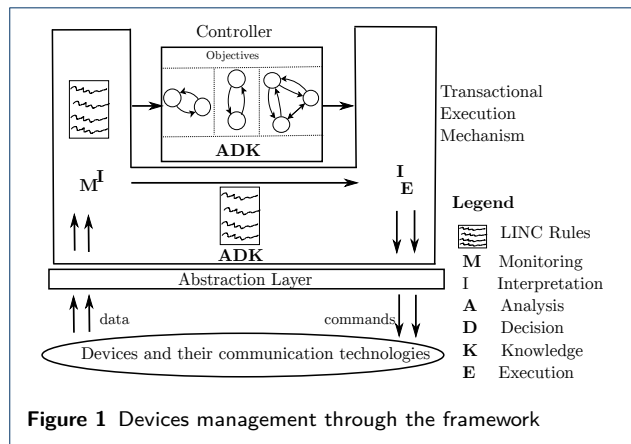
Controller

Objectives

ADK

Transactional Execution Mechanism

M I

I E

ADK

Legend

LINC Rules

M Monitoring

I Interpretation

A Analysis

D Decision

K Knowledge

E Execution

Abstraction Layer

data

commands

Devices and their communication technologies

**Figure 1** Devices management through the framework